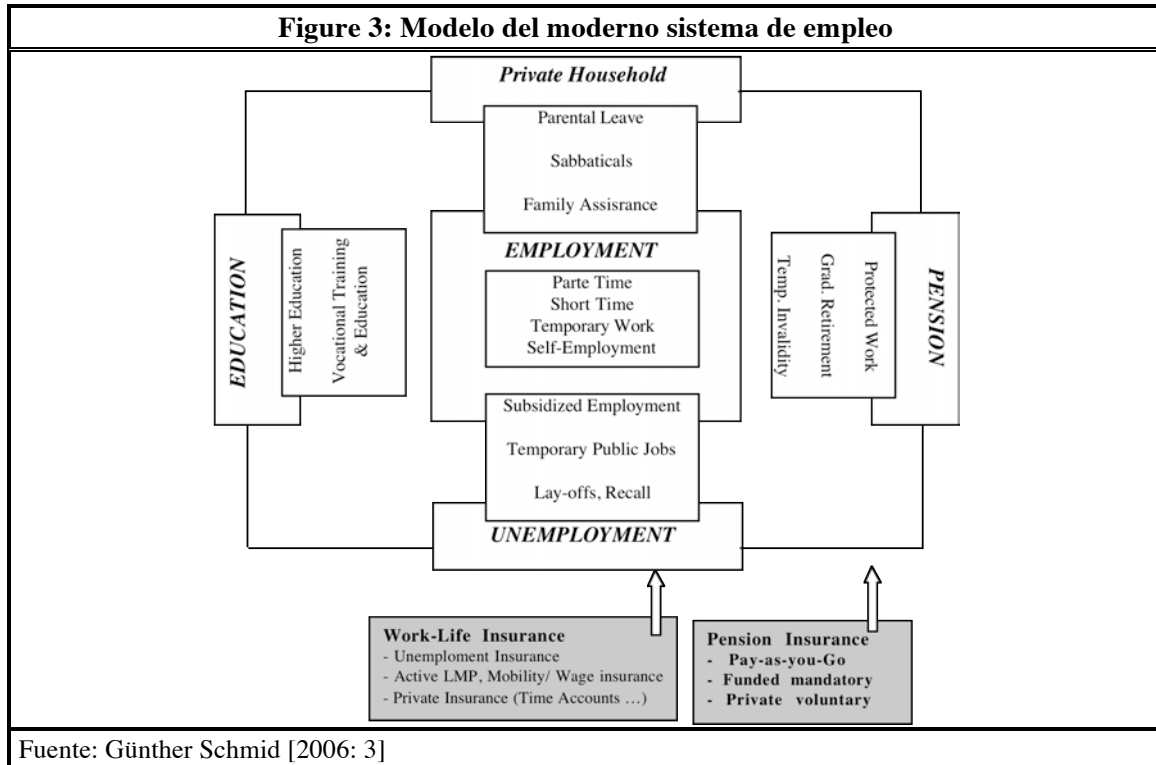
Figure 3: Modelo del moderno sistema de empleo

Private Household

Parental Leave

Sabbaticals

Family Assisrance

EDUCATION

Higher Education

Vocational Training & Education

EMPLOYMENT

Parte Time
Short Time
Temporary Work
Self-Employment

PENSION

Protected Work
Grad. Retirement
Temp. Invalidity

Subsidized Employment

Temporary Public Jobs

Lay-offs, Recall

UNEMPLOYMENT

Work-Life Insurance
- Unemploment Insurance
- Active LMP, Mobility/ Wage insurance
- Private Insurance (Time Accounts …)

Pension Insurance
- Pay-as-you-Go
- Funded mandatory
- Private voluntary

Fuente: Günther Schmid [2006: 3]